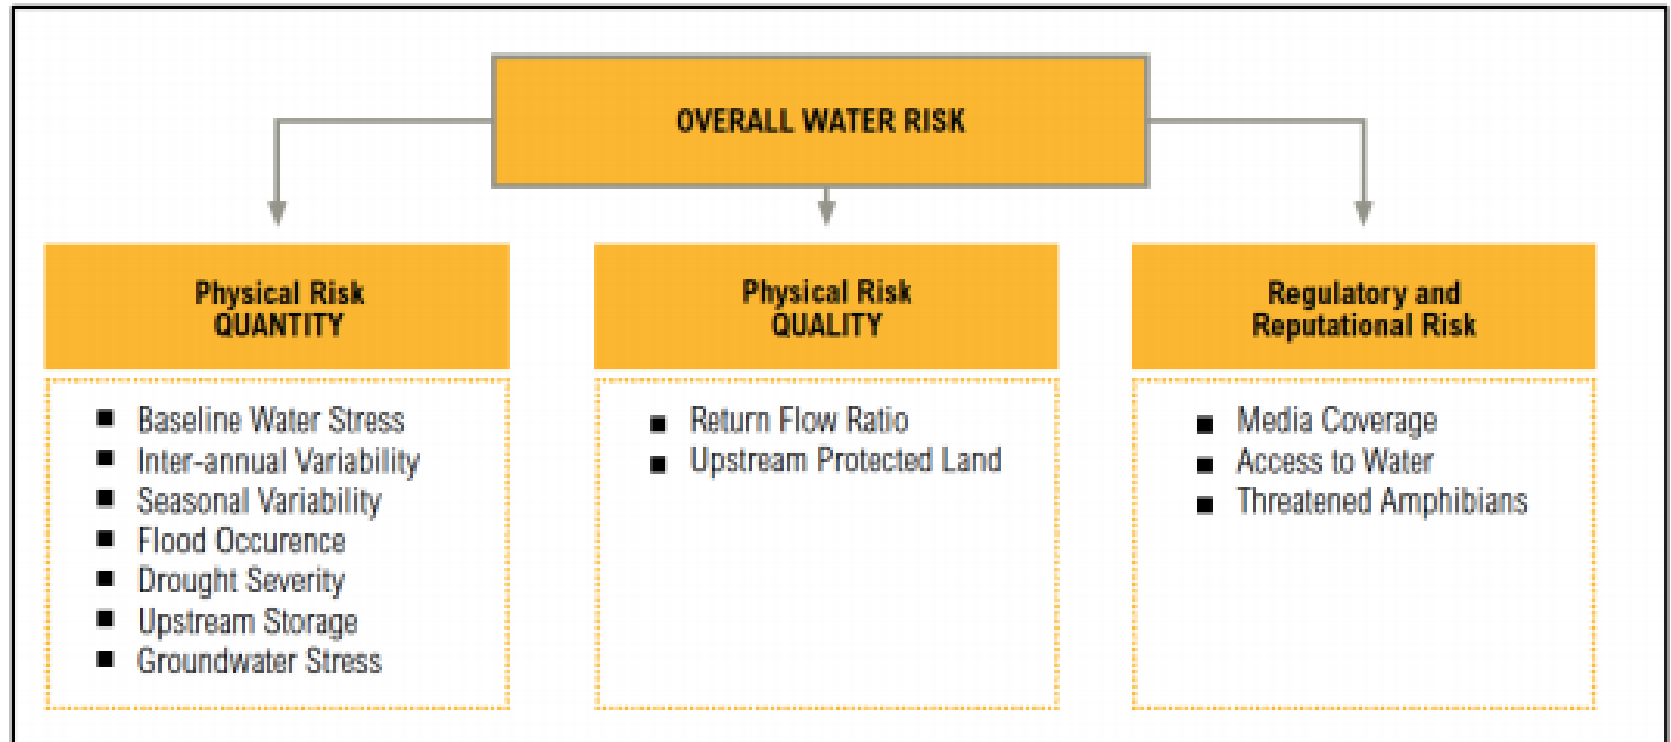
OVERALL WATER RISK

Physical Risk
QUANTITY

- Baseline Water Stress
- Inter-annual Variability
- Seasonal Variability
- Flood Occurence
- Drought Severity
- Upstream Storage
- Groundwater Stress

Physical Risk
QUALITY

- Return Flow Ratio
- Upstream Protected Land

Regulatory and
Reputational Risk

- Media Coverage
- Access to Water
- Threatened Amphibians